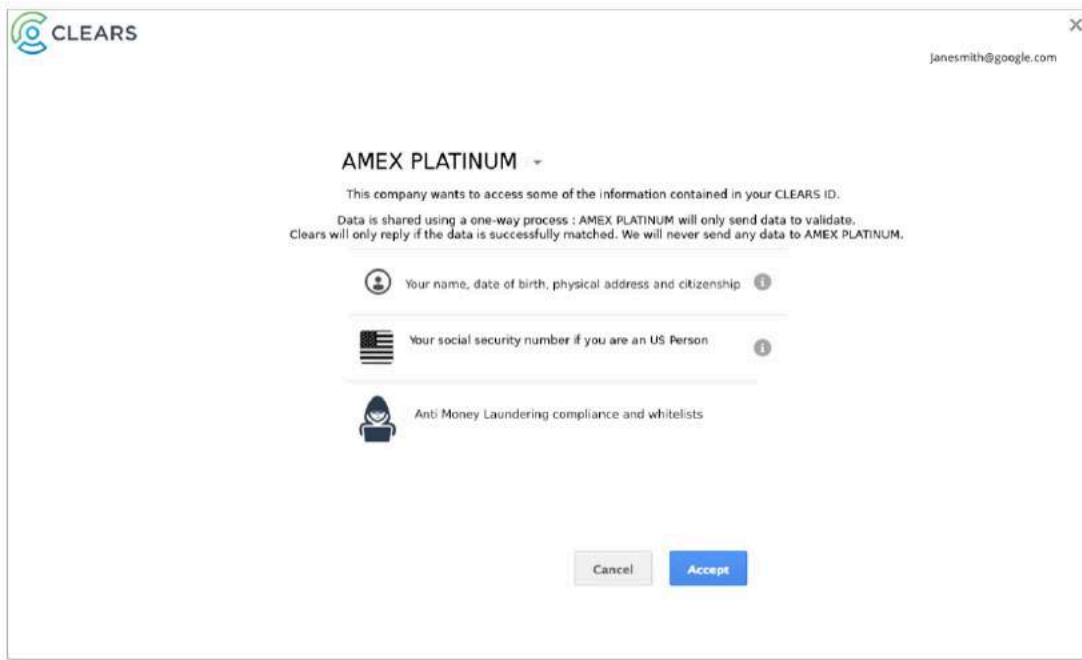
CLEARS

×

janesmith@google.com

AMEX PLATINUM

This company wants to access some of the information contained in your CLEARS ID.

Data is shared using a one-way process : AMEX PLATINUM will only send data to validate. Clears will only reply if the data is successfully matched. We will never send any data to AMEX PLATINUM.

Your name, date of birth, physical address and citizenship

Your social security number if you are an US Person

Anti Money Laundering compliance and whitelists

Cancel

Accept